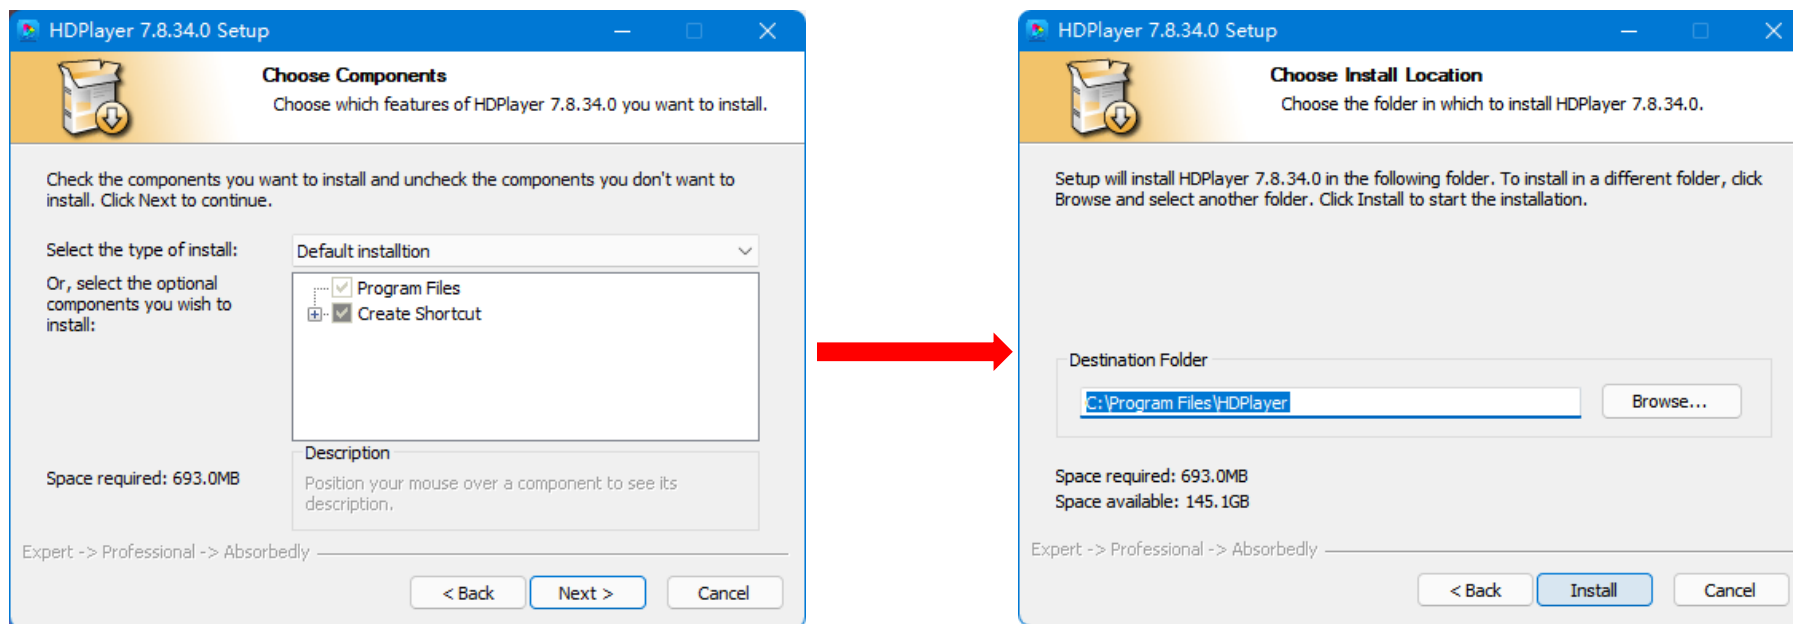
HDPlayer 7.8.34.0 Setup

Choose Components

Choose which features of HDPlayer 7.8.34.0 you want to install.

Check the components you want to install and uncheck the components you don't want to install. Click Next to continue.

Select the type of install:

Default installtion

Or, select the optional components you wish to install:

Program Files

Create Shortcut

Description

Position your mouse over a component to see its description.

Space required: 693.0MB

Expert -> Professional -> Absorbedly

< Back

Next >

Cancel

HDPlayer 7.8.34.0 Setup

Choose Install Location

Choose the folder in which to install HDPlayer 7.8.34.0.

Setup will install HDPlayer 7.8.34.0 in the following folder. To install in a different folder, click Browse and select another folder. Click Install to start the installation.

Destination Folder

C:\Program Files\HDPlayer

Browse...

Space required: 693.0MB

Space available: 145.1GB

Expert -> Professional -> Absorbedly

< Back

Install

Cancel